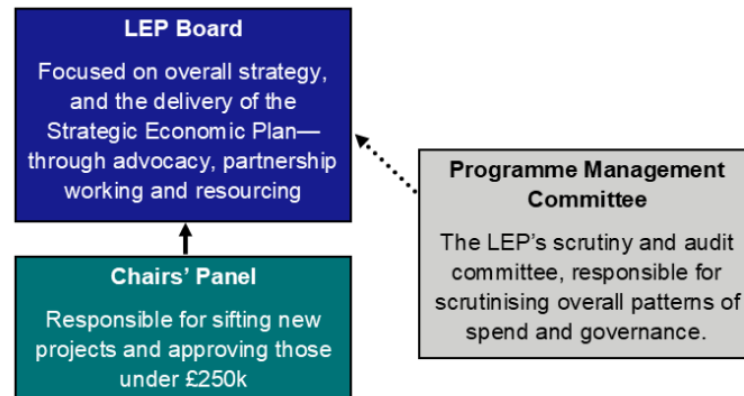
LEP Board

Focused on overall strategy, and the delivery of the Strategic Economic Plan—through advocacy, partnership working and resourcing

Programme Management Committee

The LEP's scrutiny and audit committee, responsible for scrutinising overall patterns of spend and governance.

Chairs' Panel

Responsible for sifting new projects and approving those under £250k